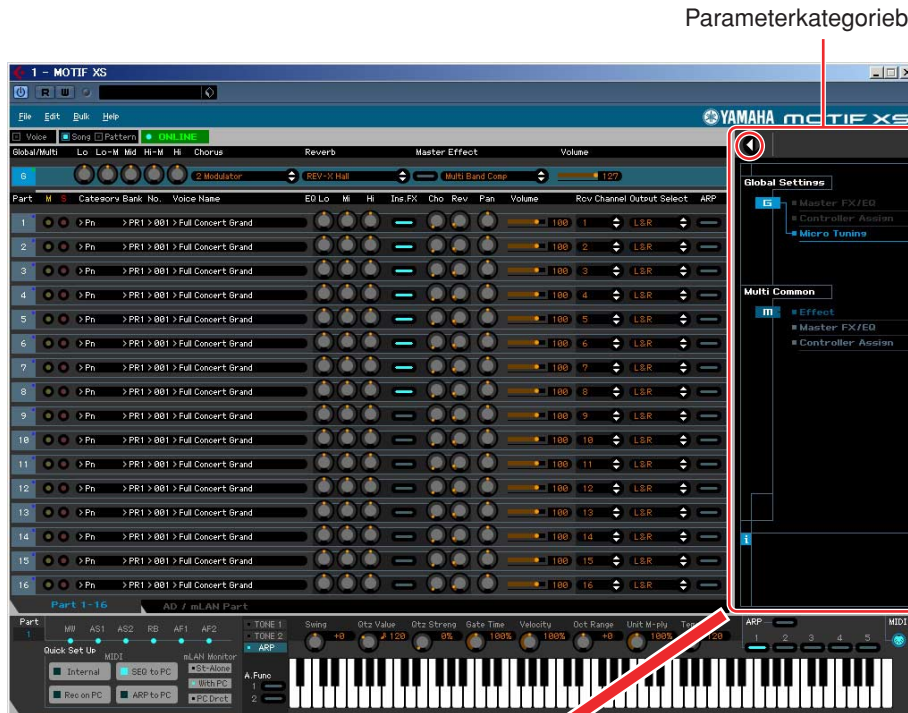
Parameterkategorieb

1 - MOTIF XS

R W

File Edit Bulk Help

YAMAHA MOTIF XS

Voice Song Pattern ONLINE

Global/Multi Lo Lo-M Mid Hi-M Hi Chorus Reverb Master Effect Volume

G 2 Modulator REV-X Hall Multi Band Comp 127

Part M S Category Bank No. Voice Name EQ Lo Mi Hi Ins.FX Cho Rev Pan Volume Rcv Channel Output Select ARP

1 >Pn >PR1>001>Full Concert Grand 100 1 L&R
2 >Pn >PR1>001>Full Concert Grand 100 2 L&R
3 >Pn >PR1>001>Full Concert Grand 100 3 L&R
4 >Pn >PR1>001>Full Concert Grand 100 4 L&R
5 >Pn >PR1>001>Full Concert Grand 100 5 L&R
6 >Pn >PR1>001>Full Concert Grand 100 6 L&R
7 >Pn >PR1>001>Full Concert Grand 100 7 L&R
8 >Pn >PR1>001>Full Concert Grand 100 8 L&R
9 >Pn >PR1>001>Full Concert Grand 100 9 L&R
10 >Pn >PR1>001>Full Concert Grand 100 10 L&R
11 >Pn >PR1>001>Full Concert Grand 100 11 L&R
12 >Pn >PR1>001>Full Concert Grand 100 12 L&R
13 >Pn >PR1>001>Full Concert Grand 100 13 L&R
14 >Pn >PR1>001>Full Concert Grand 100 14 L&R
15 >Pn >PR1>001>Full Concert Grand 100 15 L&R
16 >Pn >PR1>001>Full Concert Grand 100 16 L&R

Part 1-16 AD / mLAN Part

Global Settings
G Master FX/EQ
Controller Assign
Micro Tuning

Multi Common
m Effect
Master FX/EQ
Controller Assign

i

Part 1 MW AS1 AS2 RB AF1 AF2
Quick Set Up MIDI mLAN Monitor
Internal SEQ to PC St-Alone
Rec on PC ARP to PC With PC PC Drct

TONE 1 TONE 2 ARP
Swing +0 Qtz Value 120 Qtz Streng 0% Gate Time 100% Velocity 100% Oct Range +0 Unit M-ply 100% Tem 120
A.Func 1 2
ARP 1 2 3 4 5
MIDI